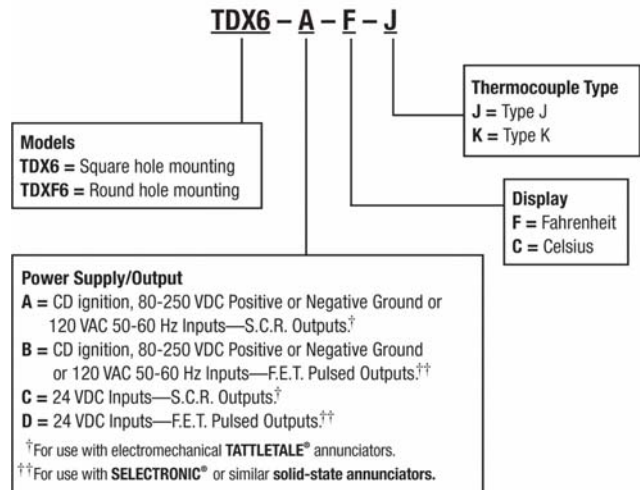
TDX6 – A – F – J

Thermocouple Type
J = Type J
K = Type K

Models
TDX6 = Square hole mounting
TDXF6 = Round hole mounting

Display
F = Fahrenheit
C = Celsius

Power Supply/Output
A = CD ignition, 80-250 VDC Positive or Negative Ground or 120 VAC 50-60 Hz Inputs—S.C.R. Outputs.†
B = CD ignition, 80-250 VDC Positive or Negative Ground or 120 VAC 50-60 Hz Inputs—F.E.T. Pulsed Outputs.††
C = 24 VDC Inputs—S.C.R. Outputs.†
D = 24 VDC Inputs—F.E.T. Pulsed Outputs.††
†For use with electromechanical TATTLETALE® annunciators.
††For use with SELECTRONIC® or similar solid-state annunciators.